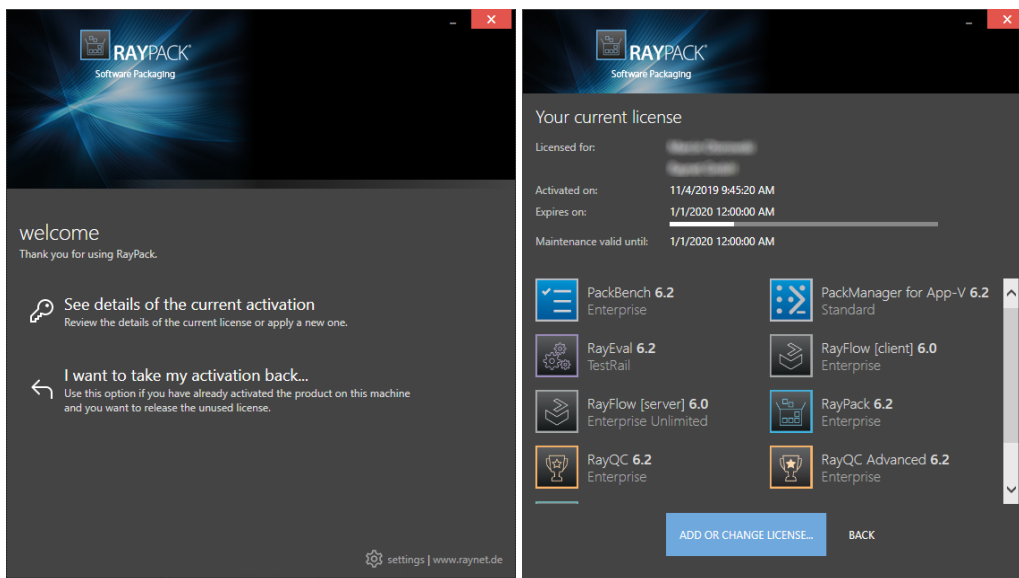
RAYPACK®
Software Packaging

welcome
Thank you for using RayPack.

See details of the current activation
Review the details of the current license or apply a new one.

I want to take my activation back...
Use this option if you have already activated the product on this machine and you want to release the unused license.

settings | www.raynet.de

RAYPACK®
Software Packaging

Your current license

Licensed for: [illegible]

Activated on: 11/4/2019 9:45:20 AM
Expires on: 1/1/2020 12:00:00 AM
Maintenance valid until: 1/1/2020 12:00:00 AM

PackBench 6.2
Enterprise

PackManager for App-V 6.2
Standard

RayEval 6.2
TestRail

RayFlow [client] 6.0
Enterprise

RayFlow [server] 6.0
Enterprise Unlimited

RayPack 6.2
Enterprise

RayQC 6.2
Enterprise

RayQC Advanced 6.2
Enterprise

ADD OR CHANGE LICENSE...
BACK